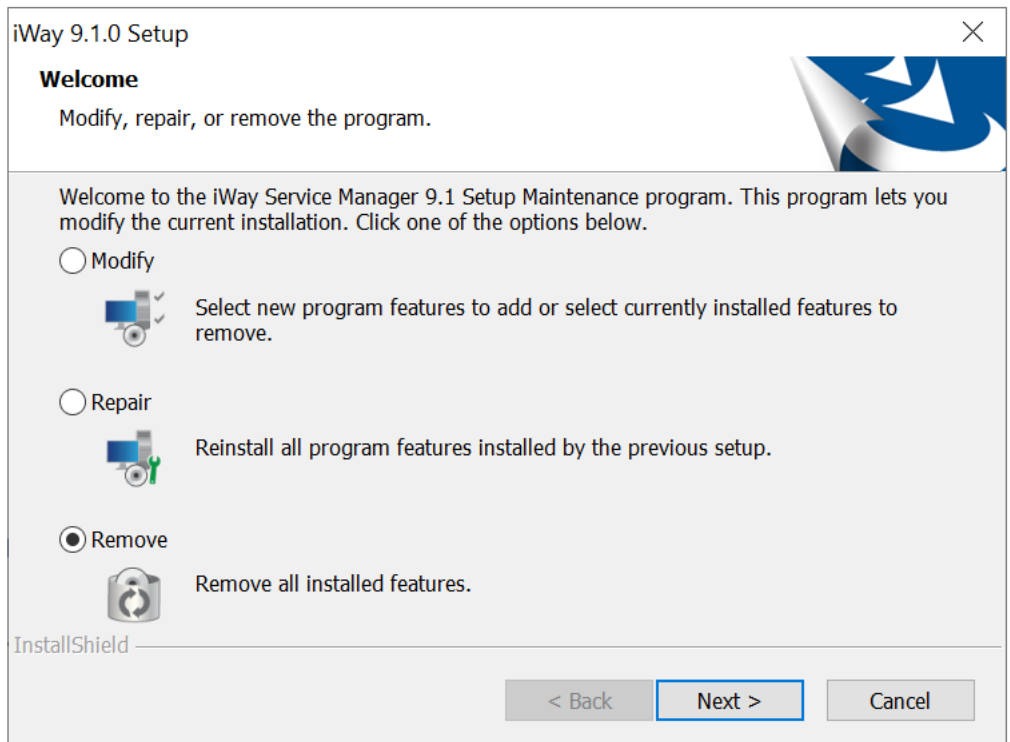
iWay 9.1.0 Setup

Welcome

Modify, repair, or remove the program.

Welcome to the iWay Service Manager 9.1 Setup Maintenance program. This program lets you modify the current installation. Click one of the options below.

Modify

Select new program features to add or select currently installed features to remove.

Repair

Reinstall all program features installed by the previous setup.

Remove

Remove all installed features.

InstallShield

< Back

Next >

Cancel